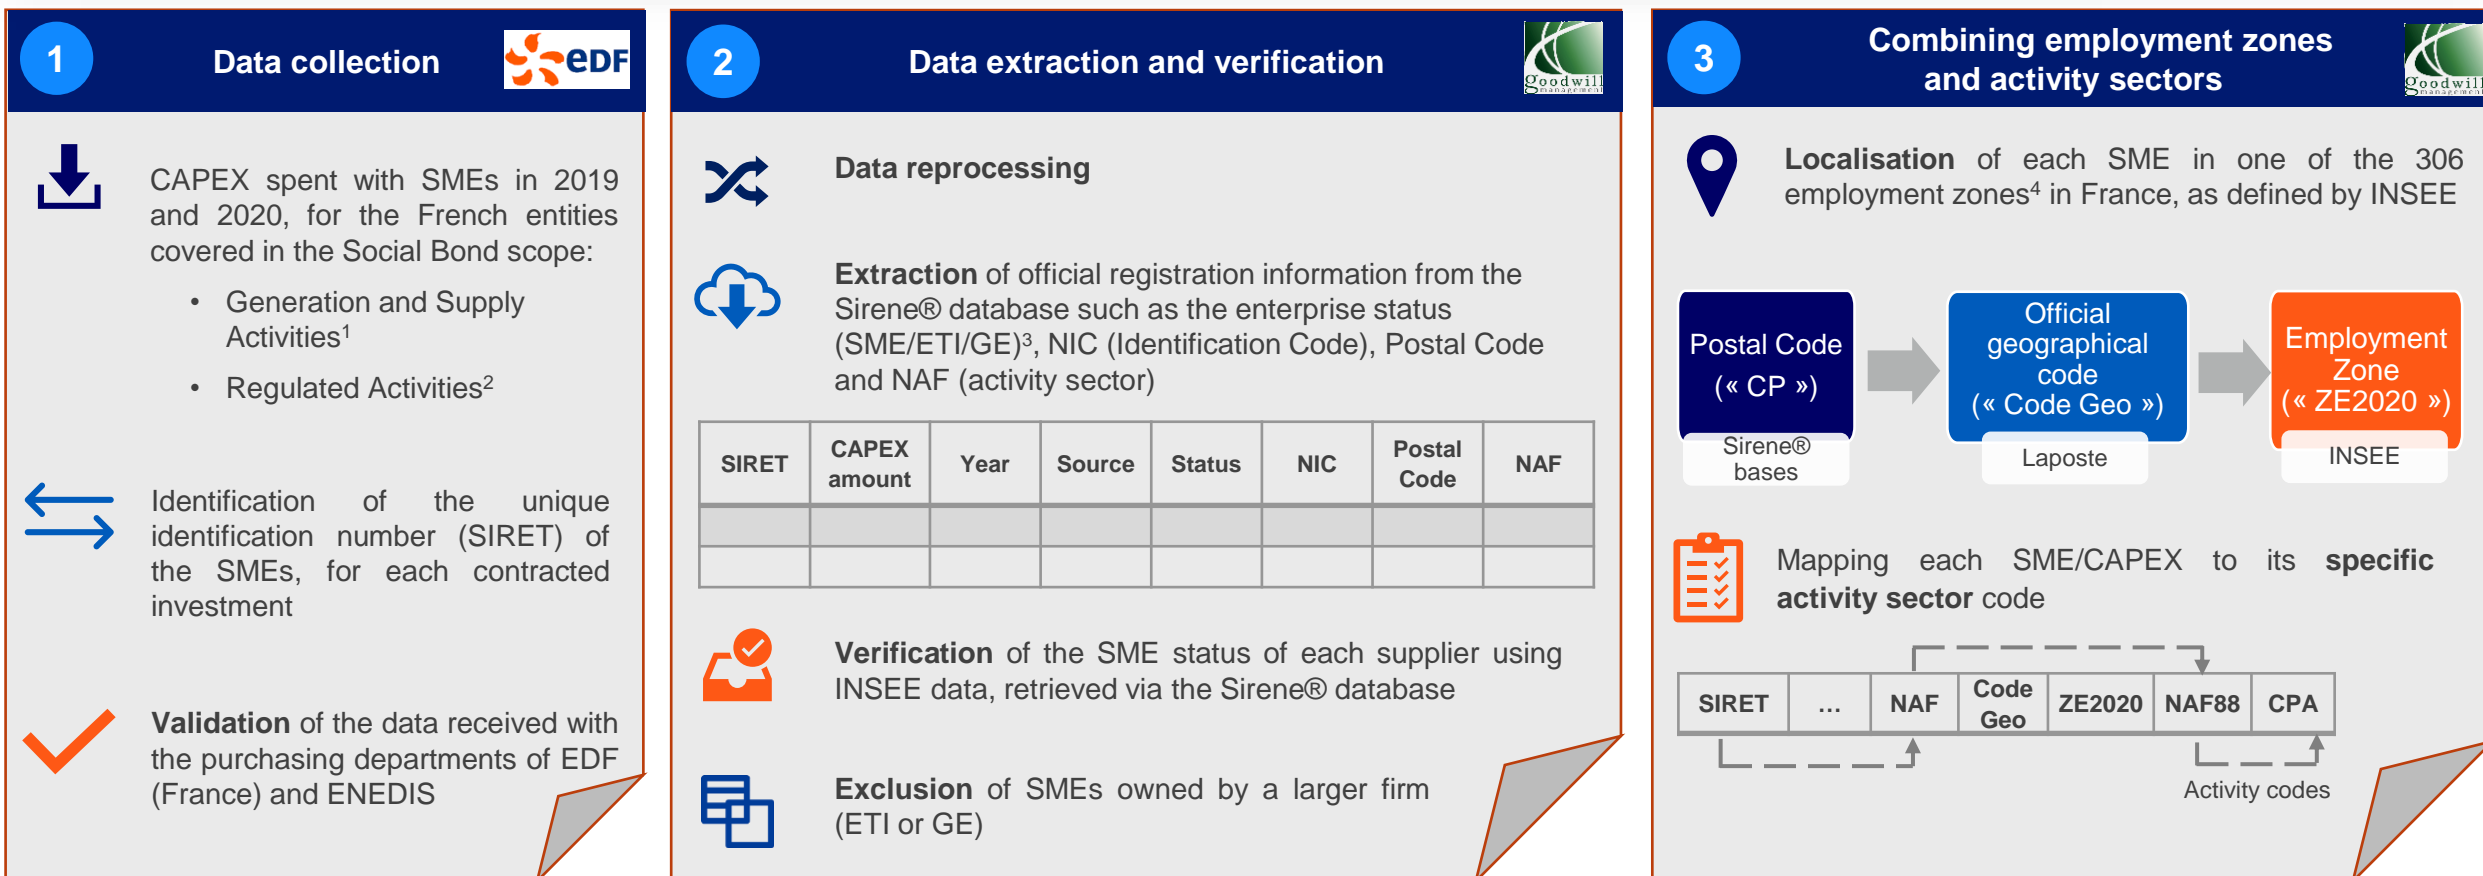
1 Data collection EDF

CAPEX spent with SMEs in 2019 and 2020, for the French entities covered in the Social Bond scope:

• Generation and Supply Activities$^1$
• Regulated Activities$^2$

Identification of the unique identification number (SIRET) of the SMEs, for each contracted investment

**Validation** of the data received with the purchasing departments of EDF (France) and ENEDIS

2 Data extraction and verification Goodwill management

**Data reprocessing**

**Extraction** of official registration information from the Sirene® database such as the enterprise status (SME/ETI/GE)$^3$, NIC (Identification Code), Postal Code and NAF (activity sector)

| SIRET | CAPEX amount | Year | Source | Status | NIC | Postal Code | NAF |
|---|---|---|---|---|---|---|---|
| | | | | | | | |
| | | | | | | | |

**Verification** of the SME status of each supplier using INSEE data, retrieved via the Sirene® database

**Exclusion** of SMEs owned by a larger firm (ETI or GE)

3 Combining employment zones and activity sectors Goodwill management

**Localisation** of each SME in one of the 306 employment zones$^4$ in France, as defined by INSEE

Postal Code (« CP ») Sirene® bases
Official geographical code (« Code Geo ») Laposte
Employment Zone (« ZE2020 ») INSEE

Mapping each SME/CAPEX to its **specific activity sector** code

| SIRET | ... | NAF | Code Geo | ZE2020 | NAF88 | CPA |
|---|---|---|---|---|---|---|

Activity codes